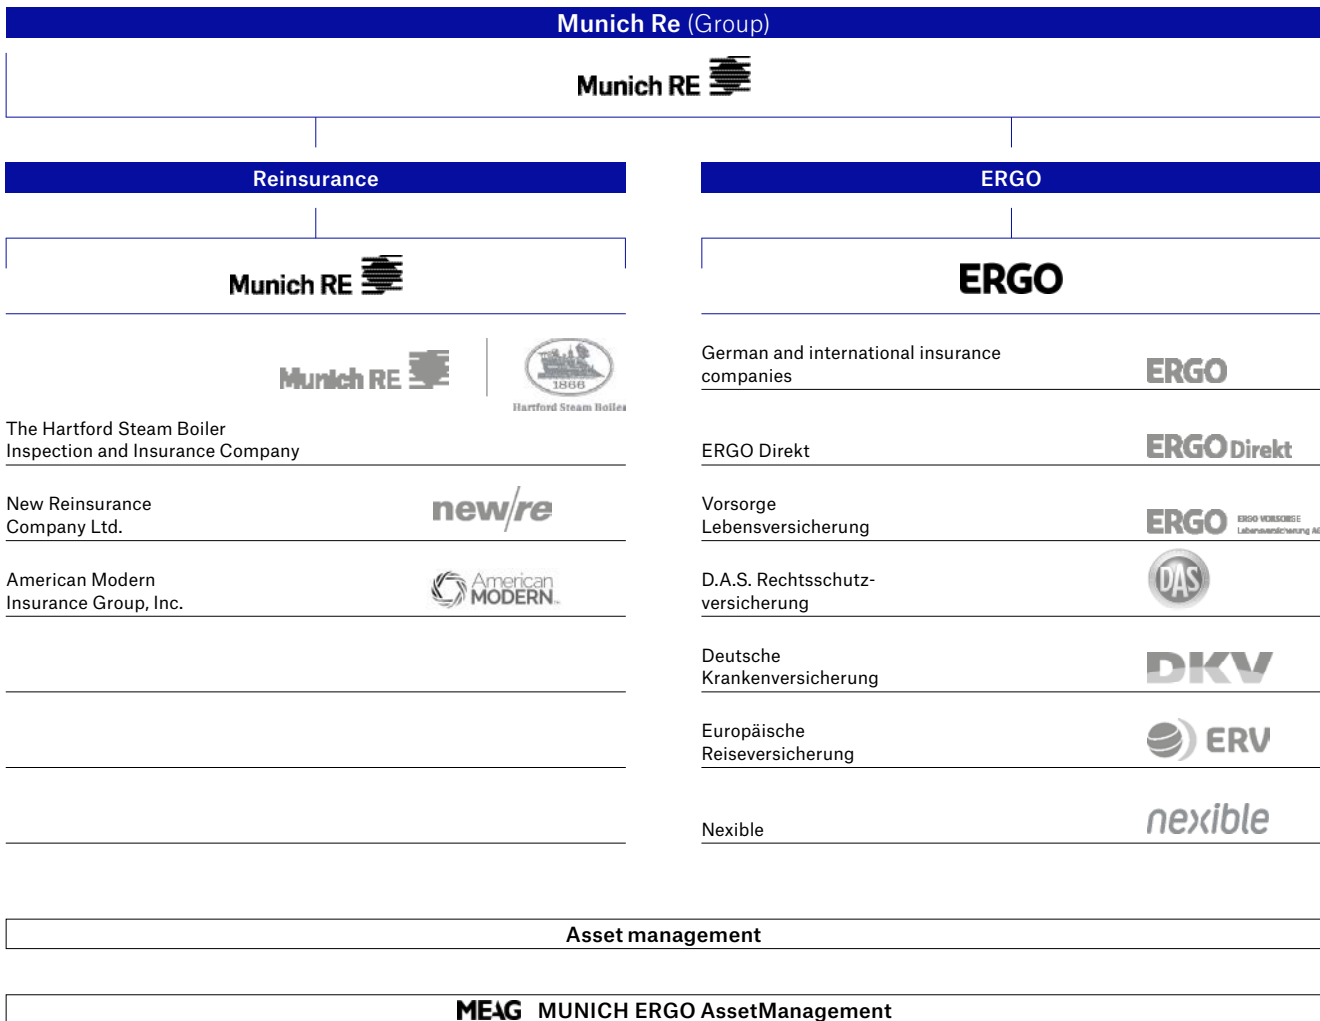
Munich Re (Group)

Munich RE

Reinsurance

Munich RE

Munich RE

1866
Hartford Steam Boiler

The Hartford Steam Boiler Inspection and Insurance Company

New Reinsurance Company Ltd.

new/re

American Modern Insurance Group, Inc.

American MODERN

ERGO

ERGO

German and international insurance companies

ERGO

ERGO Direkt

ERGO Direkt

Vorsorge Lebensversicherung

ERGO ERGO VORSORGE Lebensversicherung AG

D.A.S. Rechtsschutzversicherung

DAS

Deutsche Krankenversicherung

DKV

Europäische Reiseversicherung

ERV

Nexible

nexible

Asset management

MEAG MUNICH ERGO AssetManagement